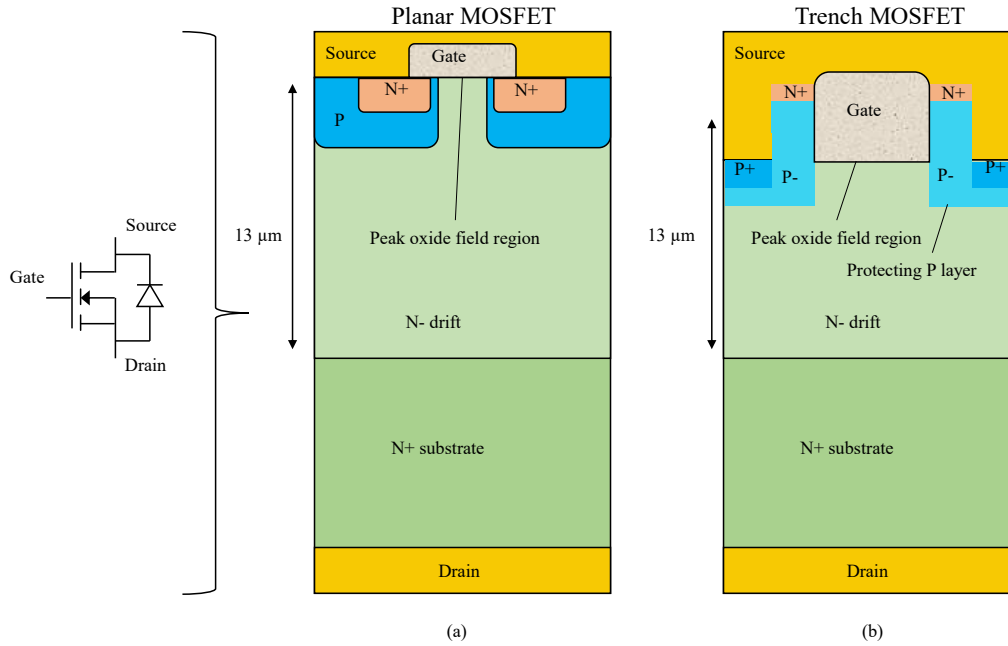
Source

Gate

Drain

13 μm

Planar MOSFET

Source

Gate

N+

N+

P

Peak oxide field region

N- drift

N+ substrate

Drain

(a)

13 μm

Trench MOSFET

Source

N+

Gate

N+

P+

P-

P-

P+

Peak oxide field region

Protecting P layer

N- drift

N+ substrate

Drain

(b)